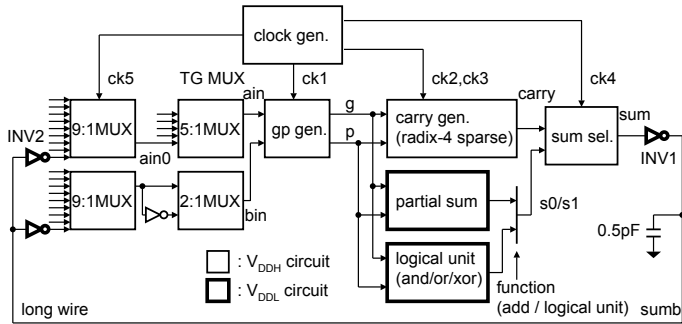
clock gen.

ck5

TG MUX

ck1

ck2,ck3

ck4

9:1MUX

5:1MUX

ain

gp gen.

g

p

carry gen. (radix-4 sparse)

carry

sum sel.

sum

INV2

ain0

INV1

9:1MUX

2:1MUX

bin

partial sum

s0/s1

0.5pF

: $V_{DDH}$ circuit

: $V_{DDL}$ circuit

logical unit (and/or/xor)

function (add / logical unit)

long wire

sumb